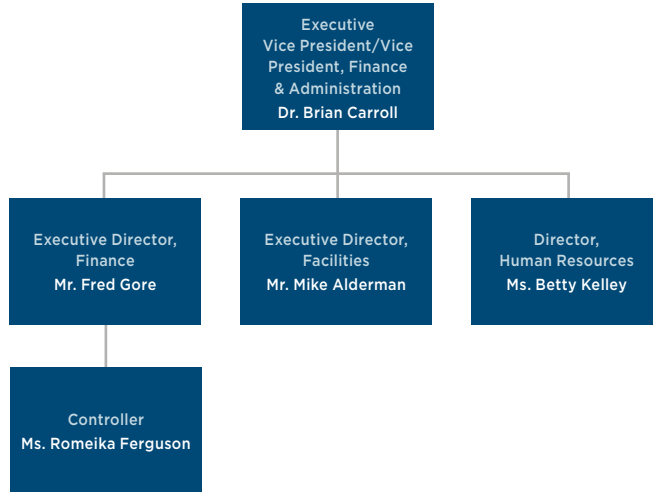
Executive Vice President/Vice President, Finance & Administration
Dr. Brian Carroll

Executive Director, Finance
Mr. Fred Gore

Executive Director, Facilities
Mr. Mike Alderman

Director, Human Resources
Ms. Betty Kelley

Controller
Ms. Romeika Ferguson